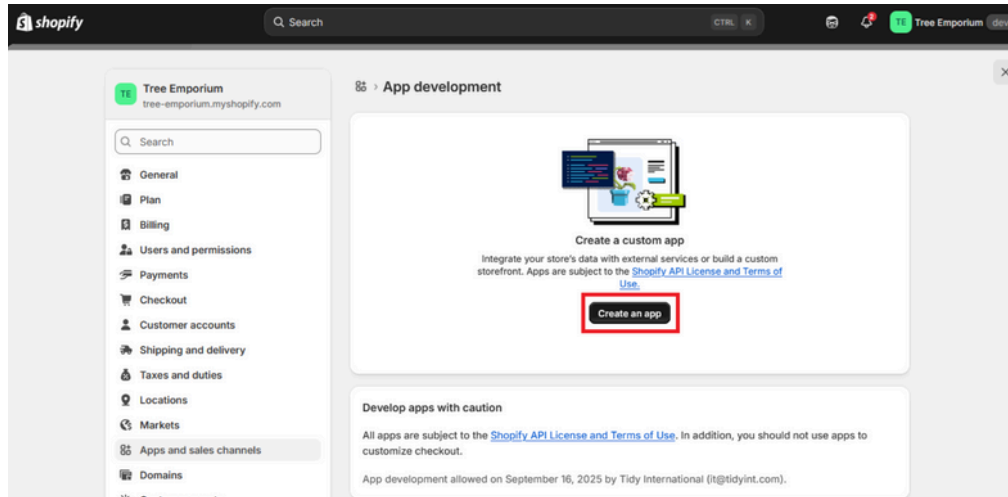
shopify

Search CTRL K

2

TE Tree Emporium dev

TE Tree Emporium
tree-emporium.myshopify.com

Search

General
Plan
Billing
Users and permissions
Payments
Checkout
Customer accounts
Shipping and delivery
Taxes and duties
Locations
Markets
Apps and sales channels
Domains

› App development

Create a custom app

Integrate your store's data with external services or build a custom storefront. Apps are subject to the Shopify API License and Terms of Use.

Create an app

Develop apps with caution

All apps are subject to the Shopify API License and Terms of Use. In addition, you should not use apps to customize checkout.

App development allowed on September 16, 2025 by Tidy International (it@tidyint.com).